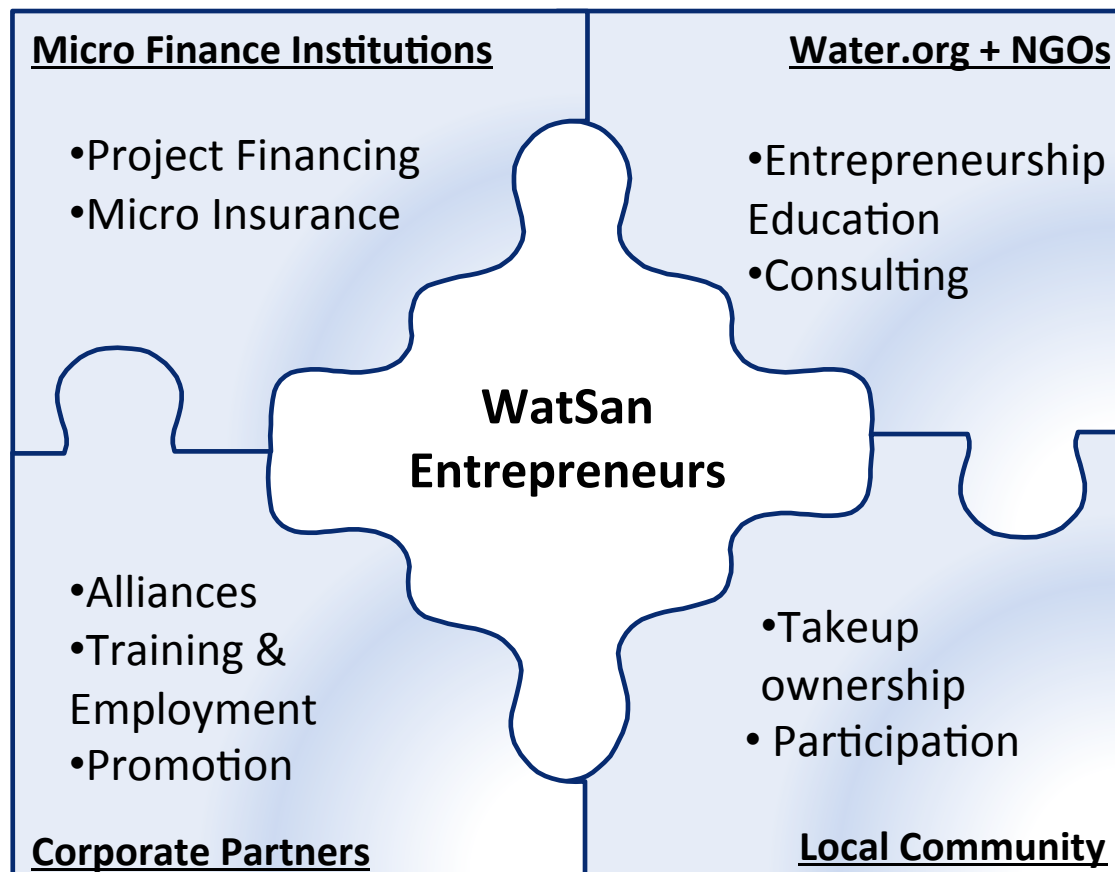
Micro Finance Institutions

•Project Financing
•Micro Insurance

Water.org + NGOs

•Entrepreneurship Education
•Consulting

WatSan Entrepreneurs

•Alliances
•Training & Employment
•Promotion

Corporate Partners

•Takeup ownership
• Participation

Local Community